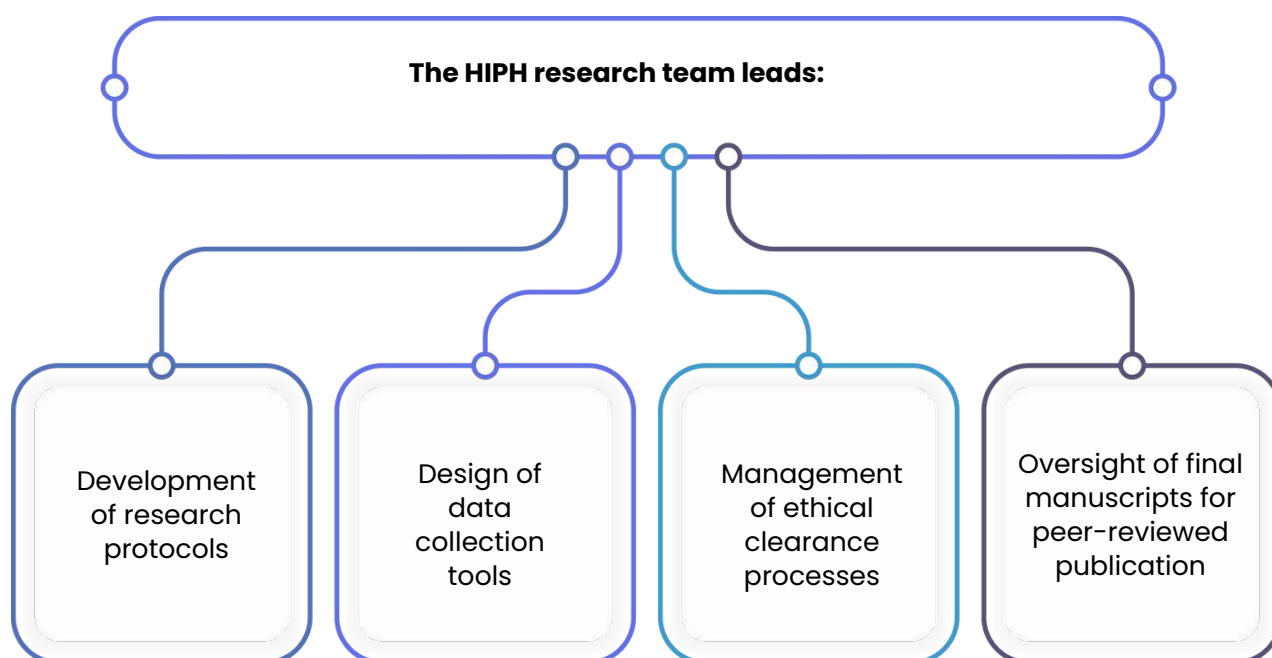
The HIPH research team leads:

Development of research protocols

Design of data collection tools

Management of ethical clearance processes

Oversight of final manuscripts for peer-reviewed publication